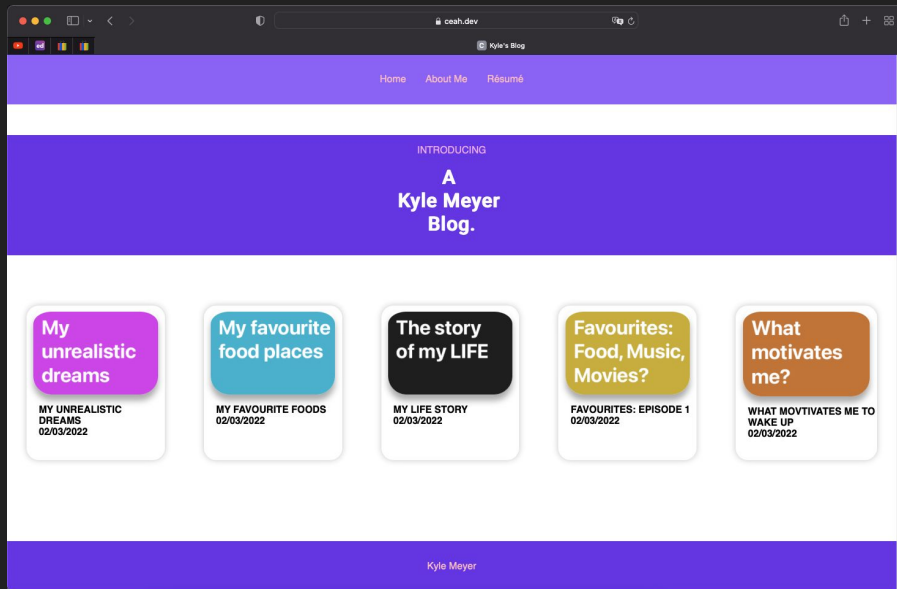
ceah.dev

Kyle's Blog

Home About Me Résumé

INTRODUCING

A
Kyle Meyer
Blog.

My unrealistic dreams

MY UNREALISTIC DREAMS
02/03/2022

My favourite food places

MY FAVOURITE FOODS
02/03/2022

The story of my LIFE

MY LIFE STORY
02/03/2022

Favourites: Food, Music, Movies?

FAVOURITES: EPISODE 1
02/03/2022

What motivates me?

WHAT MOVTIVATES ME TO WAKE UP
02/03/2022

Kyle Meyer